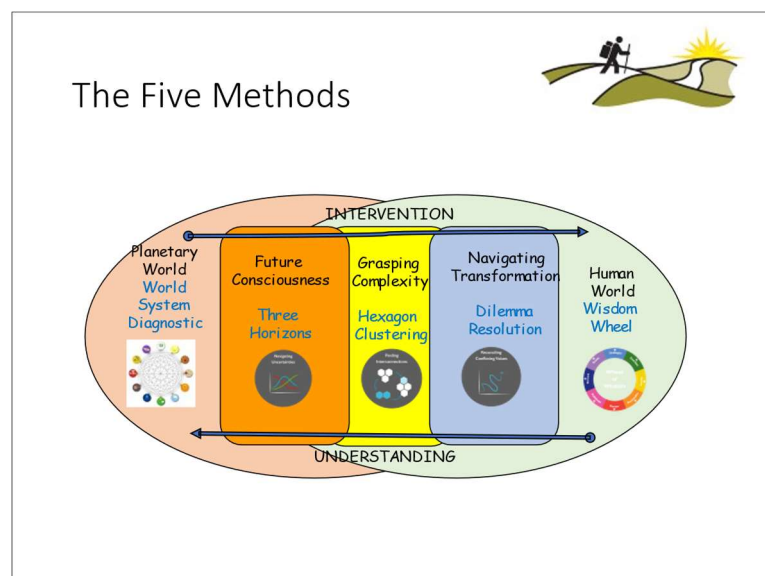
The Five Methods

INTERVENTION

Planetary World
World System Diagnostic

Future Consciousness
Three Horizons

Grasping Complexity
Hexagon Clustering

Navigating Transformation
Dilemma Resolution

Human World
Wisdom Wheel

UNDERSTANDING